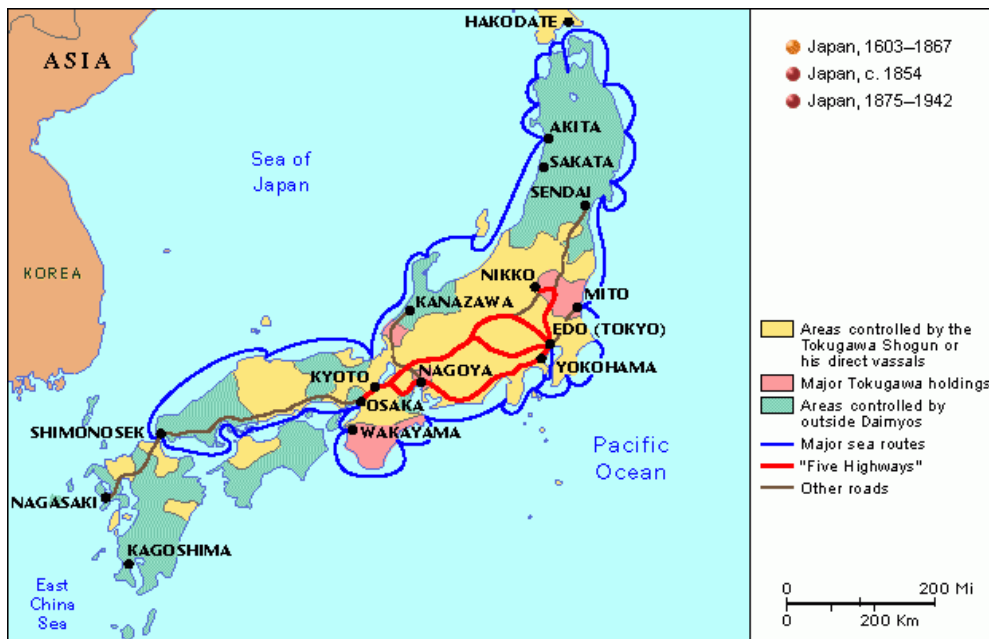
ASIA
HAKODATE
Japan, 1603–1867
Japan, c. 1854
Japan, 1875–1942
AKITA
Sea of Japan
SAKATA
SENDAI
KOREA
NIKKO
MITO
KANAZAWA
EDO (TOKYO)
KYOTO
NAGOYA
YOKOHAMA
OSAKA
SHIMONOSEK
WAKAYAMA
Pacific Ocean
NAGASAKI
KAGOSHIMA
East China Sea
Areas controlled by the Tokugawa Shogun or his direct vassals
Major Tokugawa holdings
Areas controlled by outside Daimyos
Major sea routes
"Five Highways"
Other roads
0
200 Mi
0
200 Km